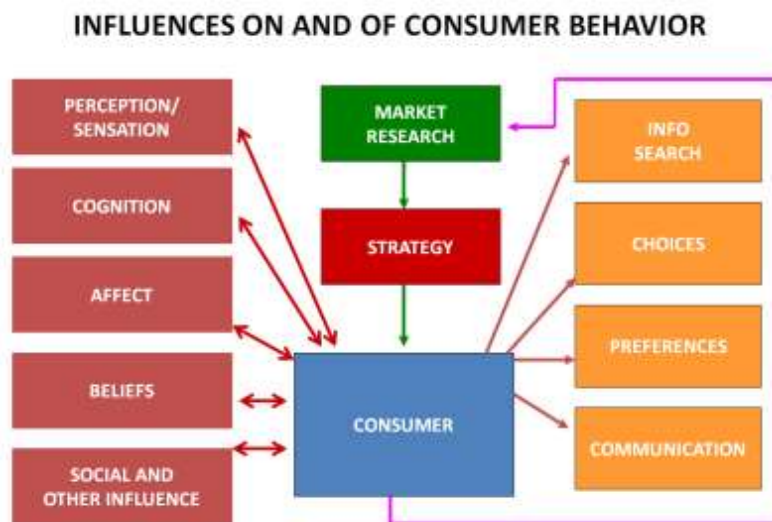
INFLUENCES ON AND OF CONSUMER BEHAVIOR

PERCEPTION/ SENSATION

COGNITION

AFFECT

BELIEFS

SOCIAL AND OTHER INFLUENCE

MARKET RESEARCH

STRATEGY

CONSUMER

INFO SEARCH

CHOICES

PREFERENCES

COMMUNICATION